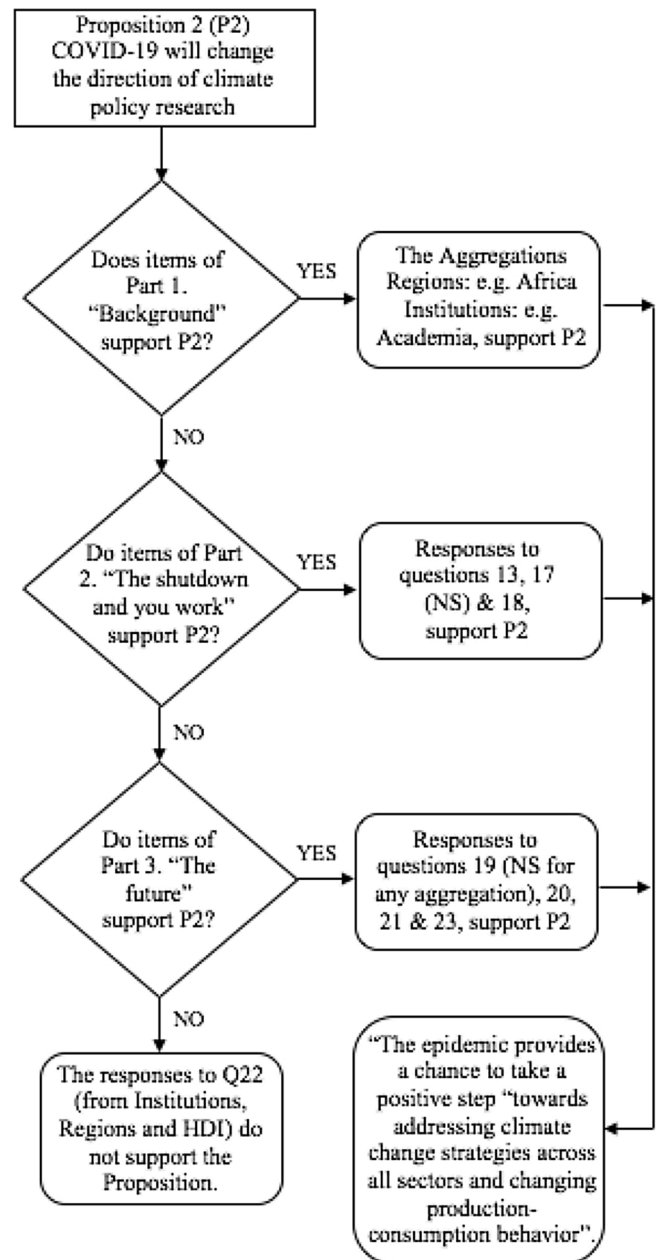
Proposition 2 (P2) COVID-19 will change the direction of climate policy research

Does items of Part 1. "Background" support P2?

YES

The Aggregations Regions: e.g. Africa Institutions: e.g. Academia, support P2

NO

Do items of Part 2. "The shutdown and you work" support P2?

YES

Responses to questions 13, 17 (NS) & 18, support P2

NO

Do items of Part 3. "The future" support P2?

YES

Responses to questions 19 (NS for any aggregation), 20, 21 & 23, support P2

NO

The responses to Q22 (from Institutions, Regions and HDI) do not support the Proposition.

"The epidemic provides a chance to take a positive step "towards addressing climate change strategies across all sectors and changing production-consumption behavior".